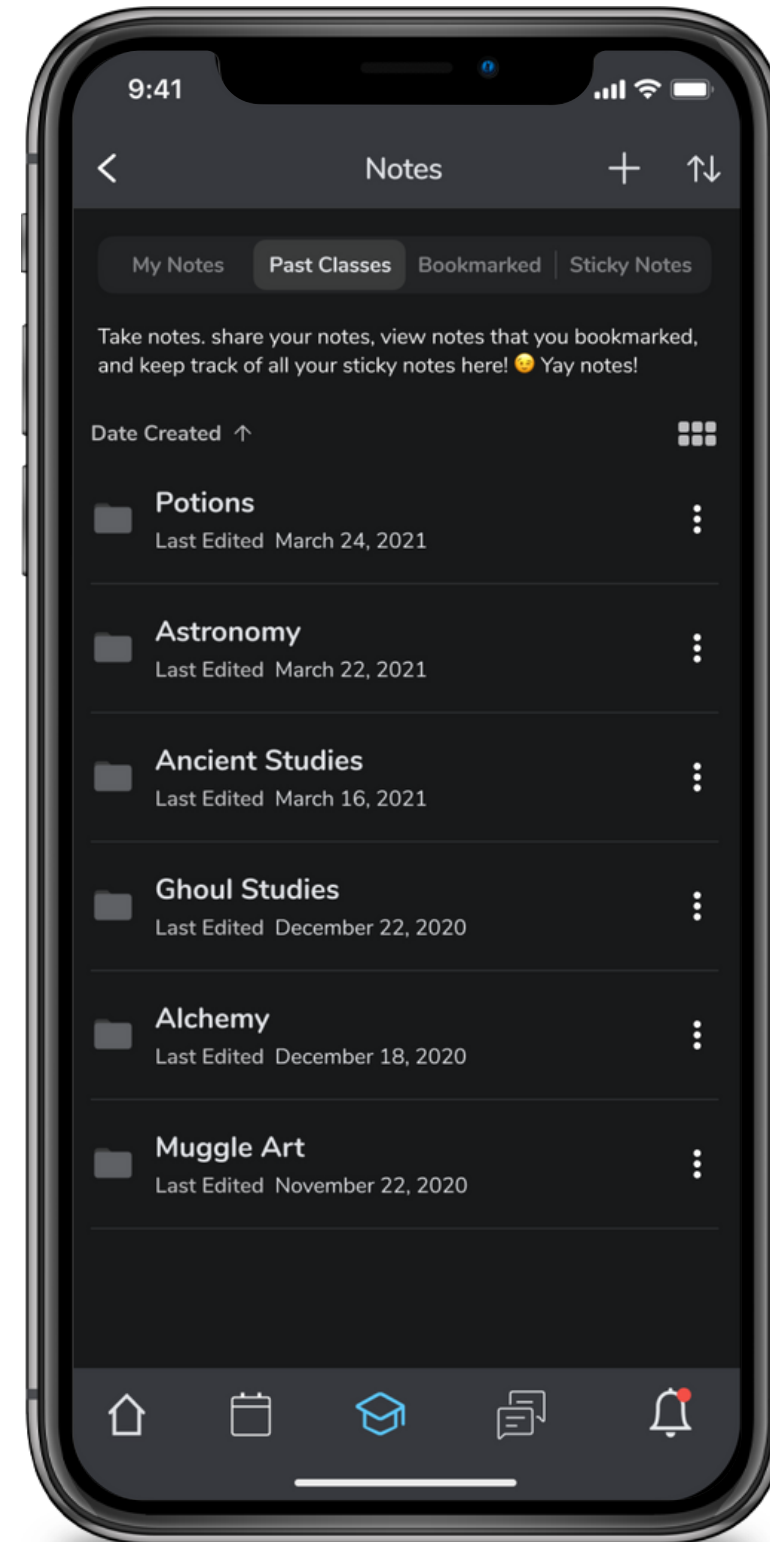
9:41

Notes

My Notes | Past Classes | Bookmarked | Sticky Notes

Take notes. share your notes, view notes that you bookmarked, and keep track of all your sticky notes here! 😉 Yay notes!

Date Created ↑

Potions
Last Edited March 24, 2021

Astronomy
Last Edited March 22, 2021

Ancient Studies
Last Edited March 16, 2021

Ghoul Studies
Last Edited December 22, 2020

Alchemy
Last Edited December 18, 2020

Muggle Art
Last Edited November 22, 2020